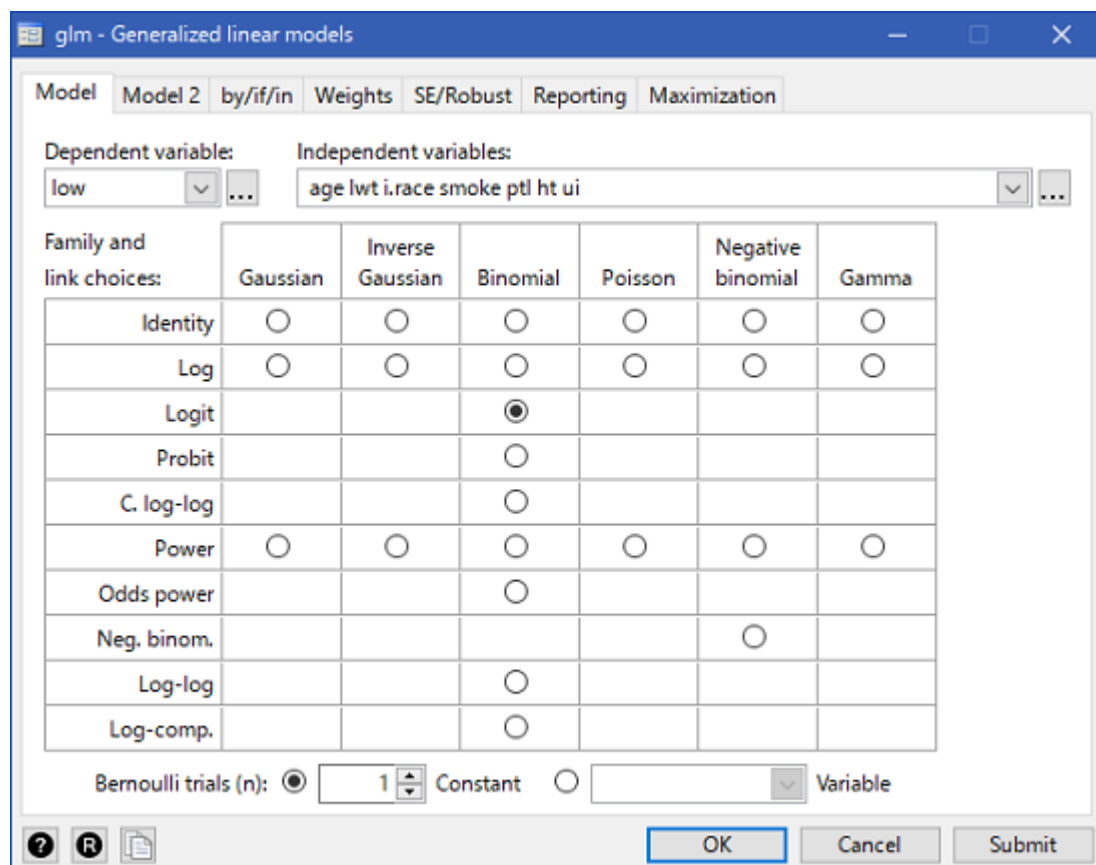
glm - Generalized linear models

Model | Model 2 | by/if/in | Weights | SE/Robust | Reporting | Maximization

Dependent variable:
low

Independent variables:
age lwt i.race smoke ptl ht ui

| Family and link choices: | Gaussian | Inverse Gaussian | Binomial | Poisson | Negative binomial | Gamma |
|---|---|---|---|---|---|---|
| Identity | ○ | ○ | ○ | ○ | ○ | ○ |
| Log | ○ | ○ | ○ | ○ | ○ | ○ |
| Logit | | | ◉ | | | |
| Probit | | | ○ | | | |
| C. log-log | | | ○ | | | |
| Power | ○ | ○ | ○ | ○ | ○ | ○ |
| Odds power | | | ○ | | | |
| Neg. binom. | | | | | ○ | |
| Log-log | | | ○ | | | |
| Log-comp. | | | ○ | | | |

Bernoulli trials (n): ◉ 1 Constant ○ Variable

OK Cancel Submit